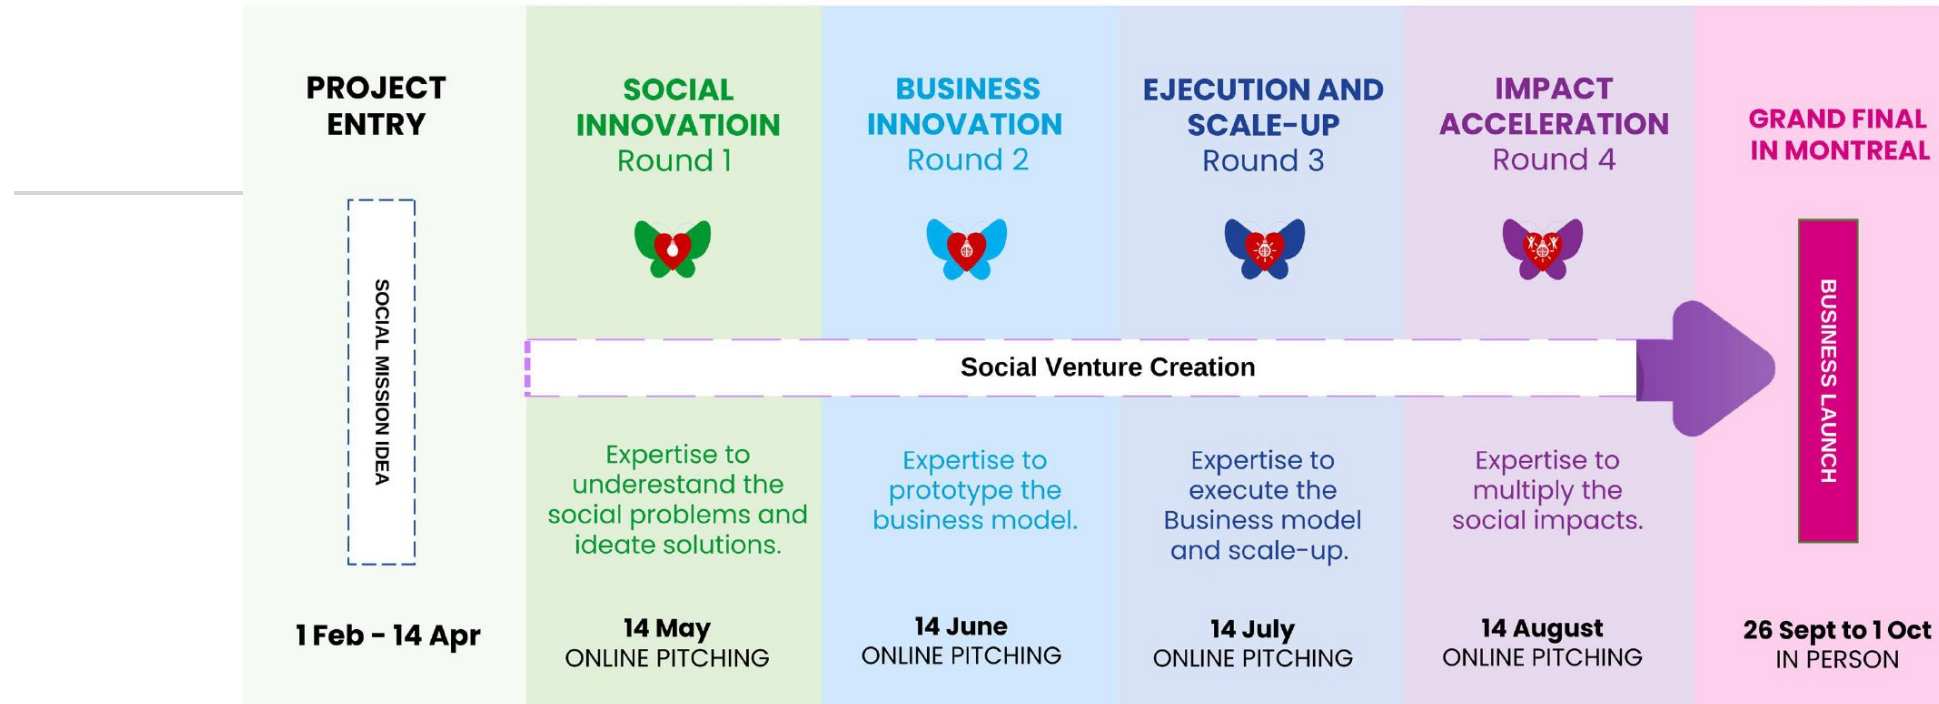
PROJECT ENTRY

SOCIAL MISSION IDEA

1 Feb - 14 Apr

SOCIAL INNOVATIOIN
Round 1

Expertise to understand the social problems and ideate solutions.

14 May
ONLINE PITCHING

BUSINESS INNOVATION
Round 2

Expertise to prototype the business model.

14 June
ONLINE PITCHING

EJECUTION AND SCALE-UP
Round 3

Expertise to execute the Business model and scale-up.

14 July
ONLINE PITCHING

IMPACT ACCELERATION
Round 4

Expertise to multiply the social impacts.

14 August
ONLINE PITCHING

Social Venture Creation

GRAND FINAL IN MONTREAL

BUSINESS LAUNCH

26 Sept to 1 Oct
IN PERSON